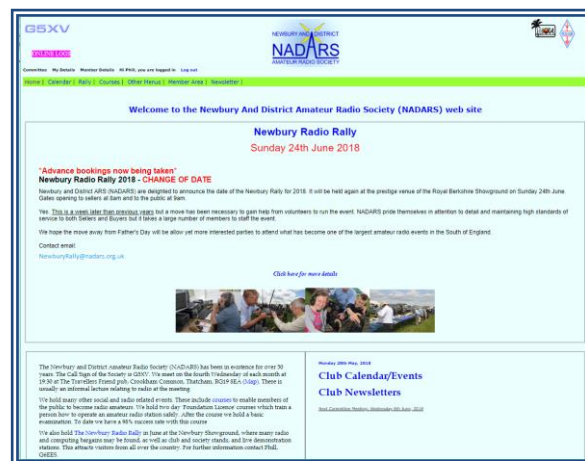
G5XV

ONLINE LOGS

NEWBURY AND DISTRICT
NADARS
AMATEUR RADIO SOCIETY

Committee My Details Member Details Hi Phil, you are logged in Log out

Home | Calendar | Rally | Courses | Other Menus | Member Area | Newsletter |

Welcome to the Newbury And District Amateur Radio Society (NADARS) web site

Newbury Radio Rally
Sunday 24th June 2018

"Advance bookings now being taken"
Newbury Radio Rally 2018 - CHANGE OF DATE

Newbury and District ARS (NADARS) are delighted to announce the date of the Newbury Rally for 2018. It will be held again at the prestige venue of the Royal Berkshire Showground on Sunday 24th June. Gates opening to sellers at 8am and to the public at 9am.

Yes. This is a week later than previous years but a move has been necessary to gain help from volunteers to run the event. NADARS pride themselves in attention to detail and maintaining high standards of service to both Sellers and Buyers but it takes a large number of members to staff the event.

We hope the move away from Father's Day will be allow yet more interested parties to attend what has become one of the largest amateur radio events in the South of England.

Contact email:
NewburyRally@nadars.org.uk

Click here for more details

The Newbury and District Amateur Radio Society (NADARS) has been in existence for over 50 years. The Call Sign of the Society is G5XV. We meet on the fourth Wednesday of each month at 19:30 at The Travellers Friend pub, Crookham Common, Thatcham, RG19 8EA (Map). There is usually an informal lecture relating to radio at the meeting.

We hold many other social and radio related events. These include courses to enable members of the public to become radio amateurs. We hold two day 'Foundation Licence' courses which train a person how to operate an amateur radio station safely. After the course we hold a basic examination. To date we have a 98% success rate with this course.

We also hold The Newbury Radio Rally in June at the Newbury Showground, where many radio and computing bargains may be found, as well as club and society stands, and live demonstration stations. This attracts visitors from all over the country. For further information contact Phil, G4EES.

Monday 28th May, 2018

Club Calendar/Events

Club Newsletters

Next Committee Meeting: Wednesday 6th June, 2018